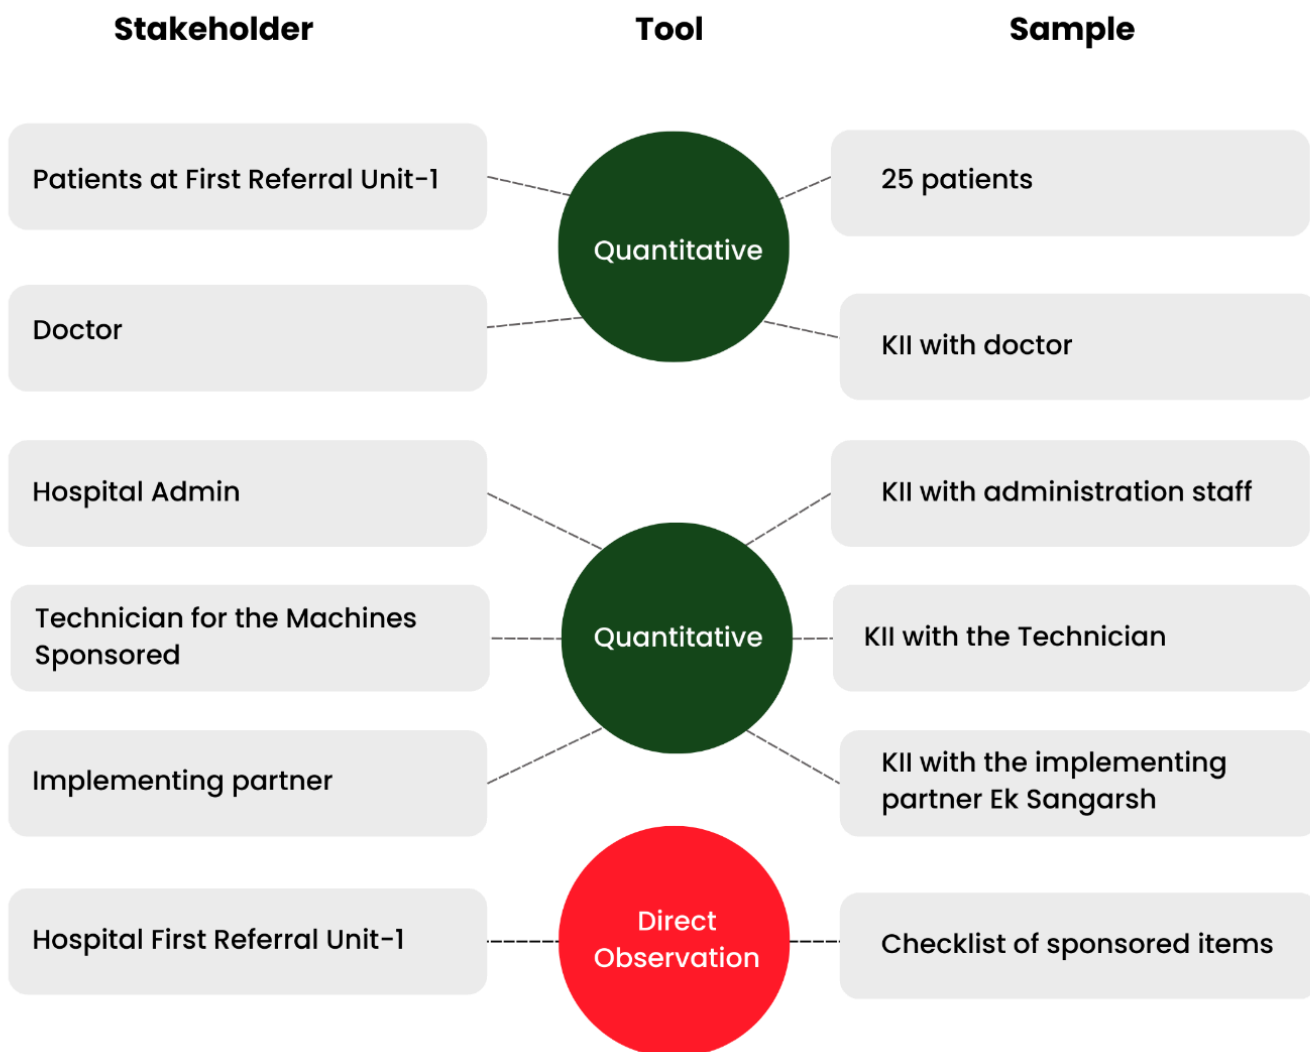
Stakeholder

Tool

Sample

Patients at First Referral Unit-1

Quantitative

25 patients

Doctor

KII with doctor

Hospital Admin

KII with administration staff

Technician for the Machines Sponsored

Quantitative

KII with the Technician

Implementing partner

KII with the implementing partner Ek Sangarsh

Hospital First Referral Unit-1

Direct Observation

Checklist of sponsored items